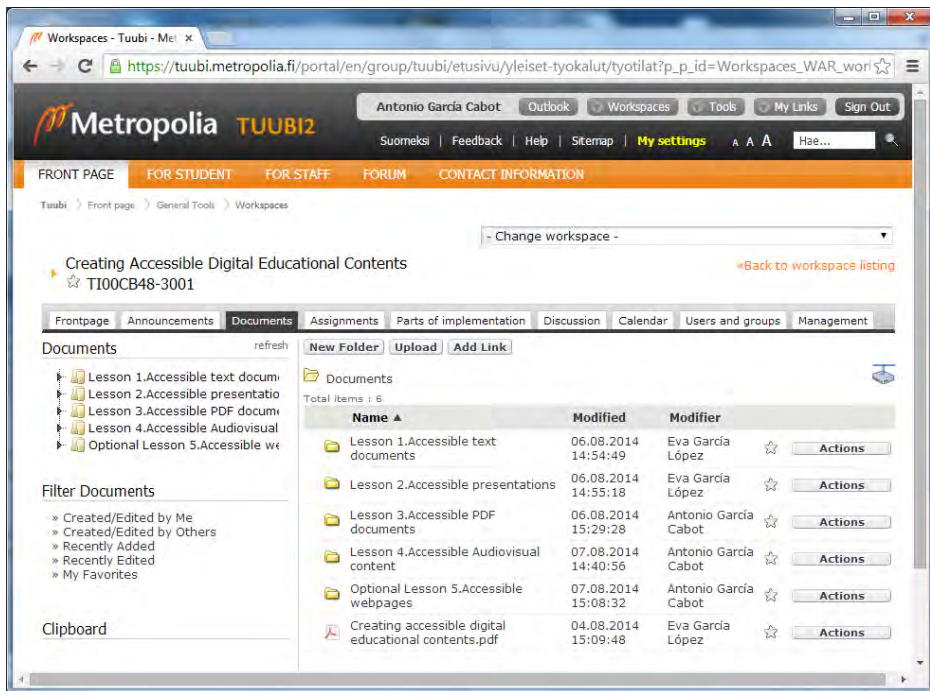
Workspaces - Tuubi - Met ×

https://tuubi.metropolia.fi/portal/en/group/tuubi/etusivu/yleiset-tyokalut/tyotilat?p_p_id=Workspaces_WAR_wor

Metropolia TUUBI2

Antonio García Cabot Outlook Workspaces Tools My Links Sign Out

Suomeksi | Feedback | Help | Sitemap | My settings A A A Hae...

FRONT PAGE FOR STUDENT FOR STAFF FORUM CONTACT INFORMATION

Tuubi 〉 Front page 〉 General Tools 〉 Workspaces

- Change workspace -

Creating Accessible Digital Educational Contents
TI00CB48-3001

«Back to workspace listing

Frontpage Announcements Documents Assignments Parts of implementation Discussion Calendar Users and groups Management

Documents refresh

Lesson 1.Accessible text docum
Lesson 2.Accessible presentatio
Lesson 3.Accessible PDF docum
Lesson 4.Accessible Audiovisual
Optional Lesson 5.Accessible we

Filter Documents

» Created/Edited by Me
» Created/Edited by Others
» Recently Added
» Recently Edited
» My Favorites

Clipboard

New Folder Upload Add Link

Documents

Total items : 6

| Name ▲ | Modified | Modifier | | |
|---|---|---|---|---|
| Lesson 1.Accessible text documents | 06.08.2014 14:54:49 | Eva García López | ☆ | Actions |
| Lesson 2.Accessible presentations | 06.08.2014 14:55:18 | Eva García López | ☆ | Actions |
| Lesson 3.Accessible PDF documents | 06.08.2014 15:29:28 | Antonio García Cabot | ☆ | Actions |
| Lesson 4.Accessible Audiovisual content | 07.08.2014 14:40:56 | Antonio García Cabot | ☆ | Actions |
| Optional Lesson 5.Accessible webpages | 07.08.2014 15:08:32 | Antonio García Cabot | ☆ | Actions |
| Creating accessible digital educational contents.pdf | 04.08.2014 15:09:48 | Eva García López | ☆ | Actions |